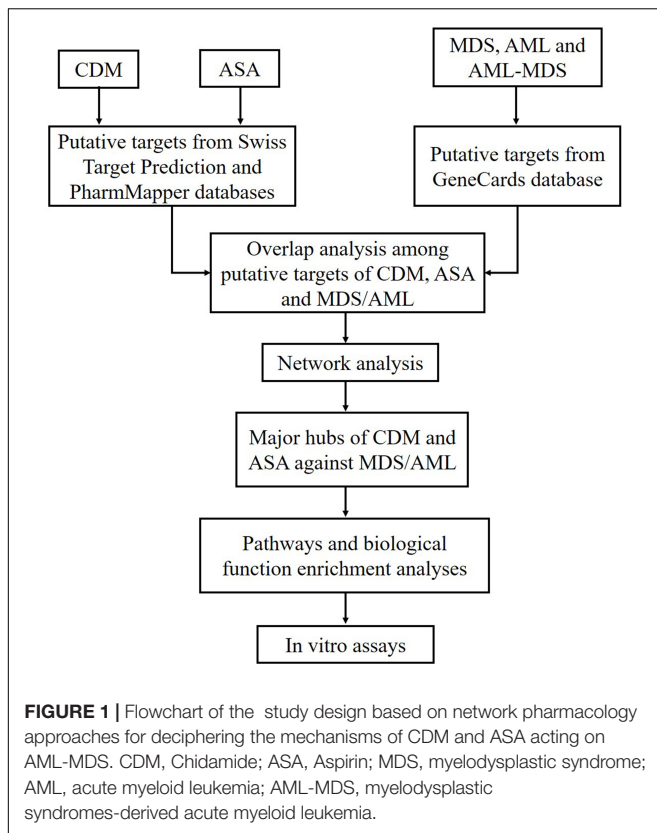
CDM

ASA

MDS, AML and AML-MDS

Putative targets from Swiss Target Prediction and PharmMapper databases

Putative targets from GeneCards database

Overlap analysis among putative targets of CDM, ASA and MDS/AML

Network analysis

Major hubs of CDM and ASA against MDS/AML

Pathways and biological function enrichment analyses

In vitro assays

**FIGURE 1 |** Flowchart of the study design based on network pharmacology approaches for deciphering the mechanisms of CDM and ASA acting on AML-MDS. CDM, Chidamide; ASA, Aspirin; MDS, myelodysplastic syndrome; AML, acute myeloid leukemia; AML-MDS, myelodysplastic syndromes-derived acute myeloid leukemia.